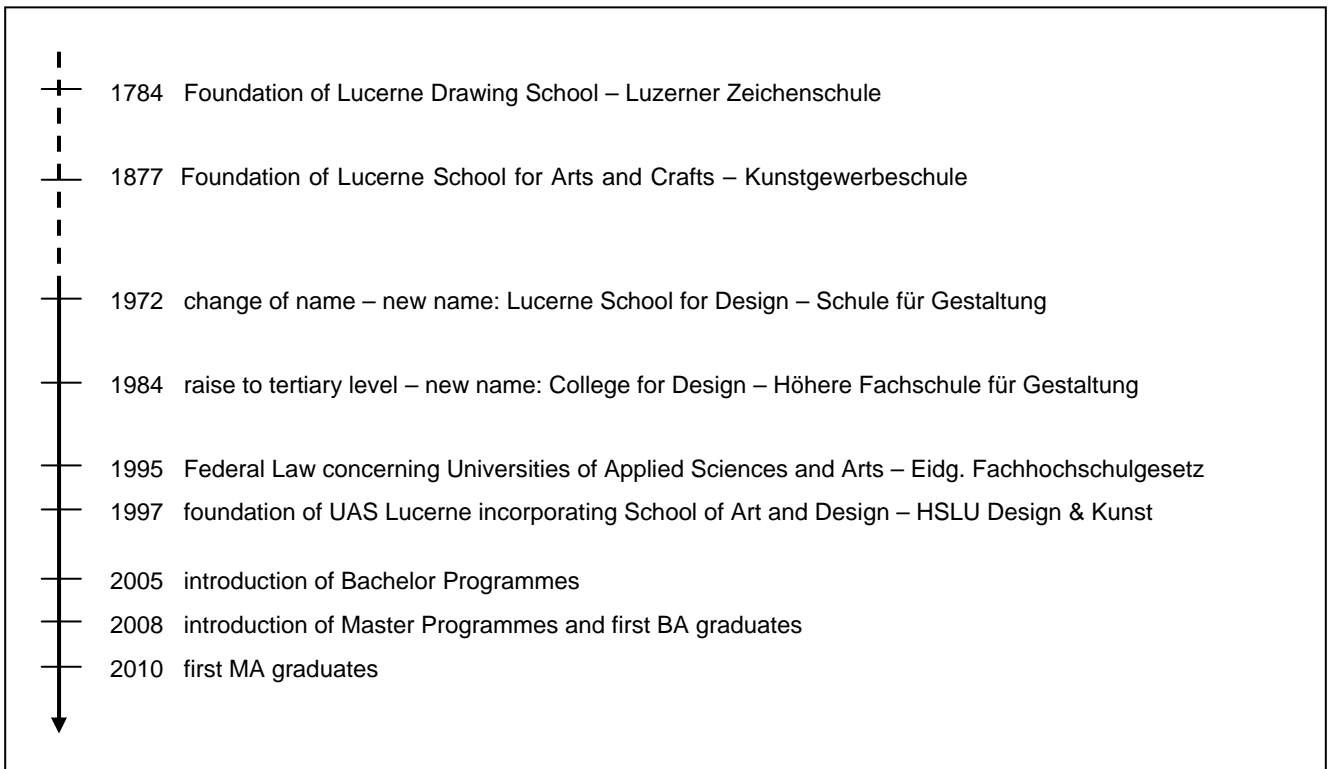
1784 Foundation of Lucerne Drawing School – Luzerner Zeichenschule

1877 Foundation of Lucerne School for Arts and Crafts – Kunstgewerbeschule

1972 change of name – new name: Lucerne School for Design – Schule für Gestaltung

1984 raise to tertiary level – new name: College for Design – Höhere Fachschule für Gestaltung

1995 Federal Law concerning Universities of Applied Sciences and Arts – Eidg. Fachhochschulgesetz

1997 foundation of UAS Lucerne incorporating School of Art and Design – HSLU Design & Kunst

2005 introduction of Bachelor Programmes

2008 introduction of Master Programmes and first BA graduates

2010 first MA graduates